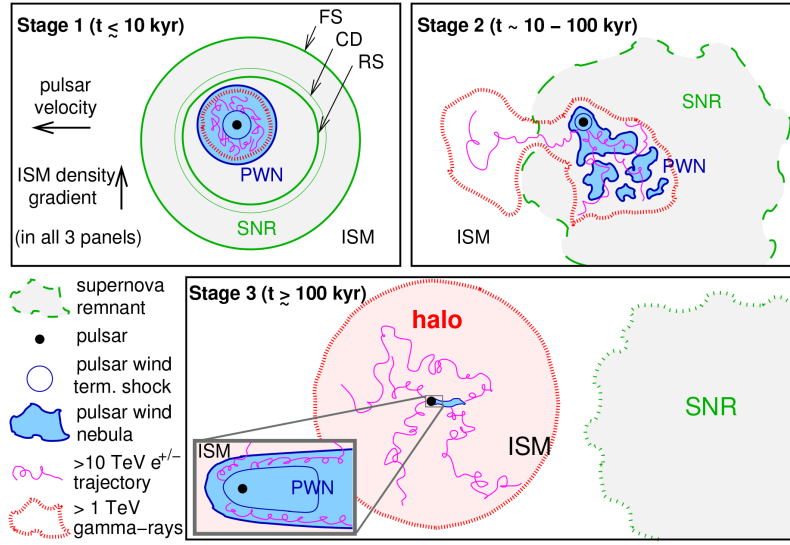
Stage 1 ($t \lesssim 10$ kyr)

FS
CD
RS

pulsar velocity

ISM density gradient

(in all 3 panels)

PWN

SNR

ISM

Stage 2 ($t \sim 10 - 100$ kyr)

SNR

PWN

ISM

supernova remnant

pulsar

pulsar wind term. shock

pulsar wind nebula

>10 TeV $e^{+/-}$ trajectory

> 1 TeV gamma−rays

Stage 3 ($t \gtrsim 100$ kyr)

halo

ISM

PWN

ISM

SNR